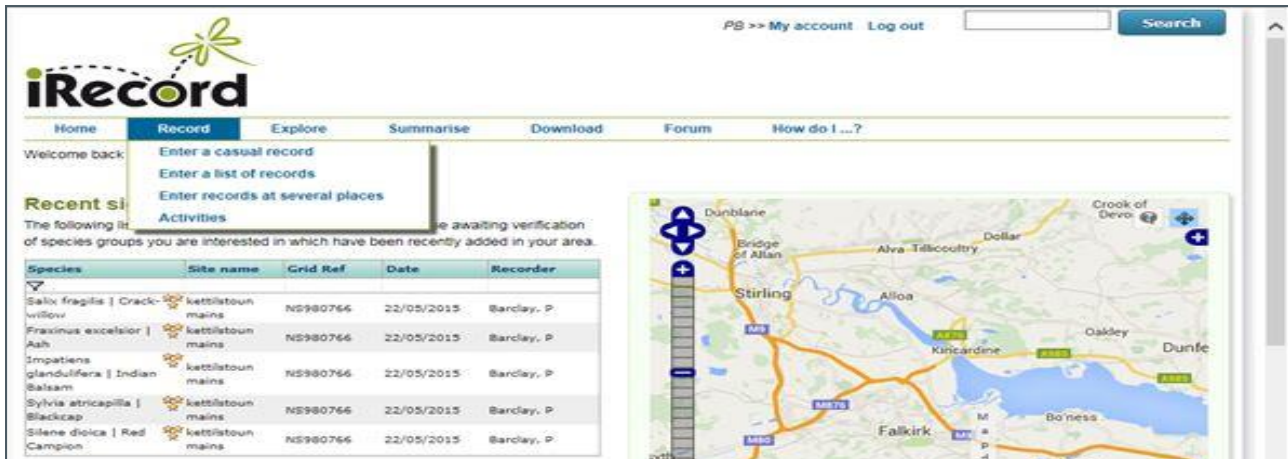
PB >> My account Log out

Search

iRecord

Home | Record | Explore | Summarise | Download | Forum | How do I ...?

Welcome back

Enter a casual record
Enter a list of records
Enter records at several places
Activities

Recent si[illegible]

The following lis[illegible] e awaiting verification of species groups you are interested in which have been recently added in your area.

| Species | Site name | Grid Ref | Date | Recorder |
|---|---|---|---|---|
| Salix fragilis \| Crack-willow | kettilstoun mains | NS980766 | 22/05/2015 | Barclay, P |
| Fraxinus excelsior \| Ash | kettilstoun mains | NS980766 | 22/05/2015 | Barclay, P |
| Impatiens glandulifera \| Indian Balsam | kettilstoun mains | NS980766 | 22/05/2015 | Barclay, P |
| Sylvia atricapilla \| Blackcap | kettilstoun mains | NS980766 | 22/05/2015 | Barclay, P |
| Silene dioica \| Red Campion | kettilstoun mains | NS980766 | 22/05/2015 | Barclay, P |

Dunblane
Crook of Devon
Bridge of Allan
Dollar
Alva Tillicoultry
Stirling
Alloa
M9
A876
Oakley
Kincardine
A985
Dunfe
A985
M876
Bo'ness
Falkirk
M80
M
a
p